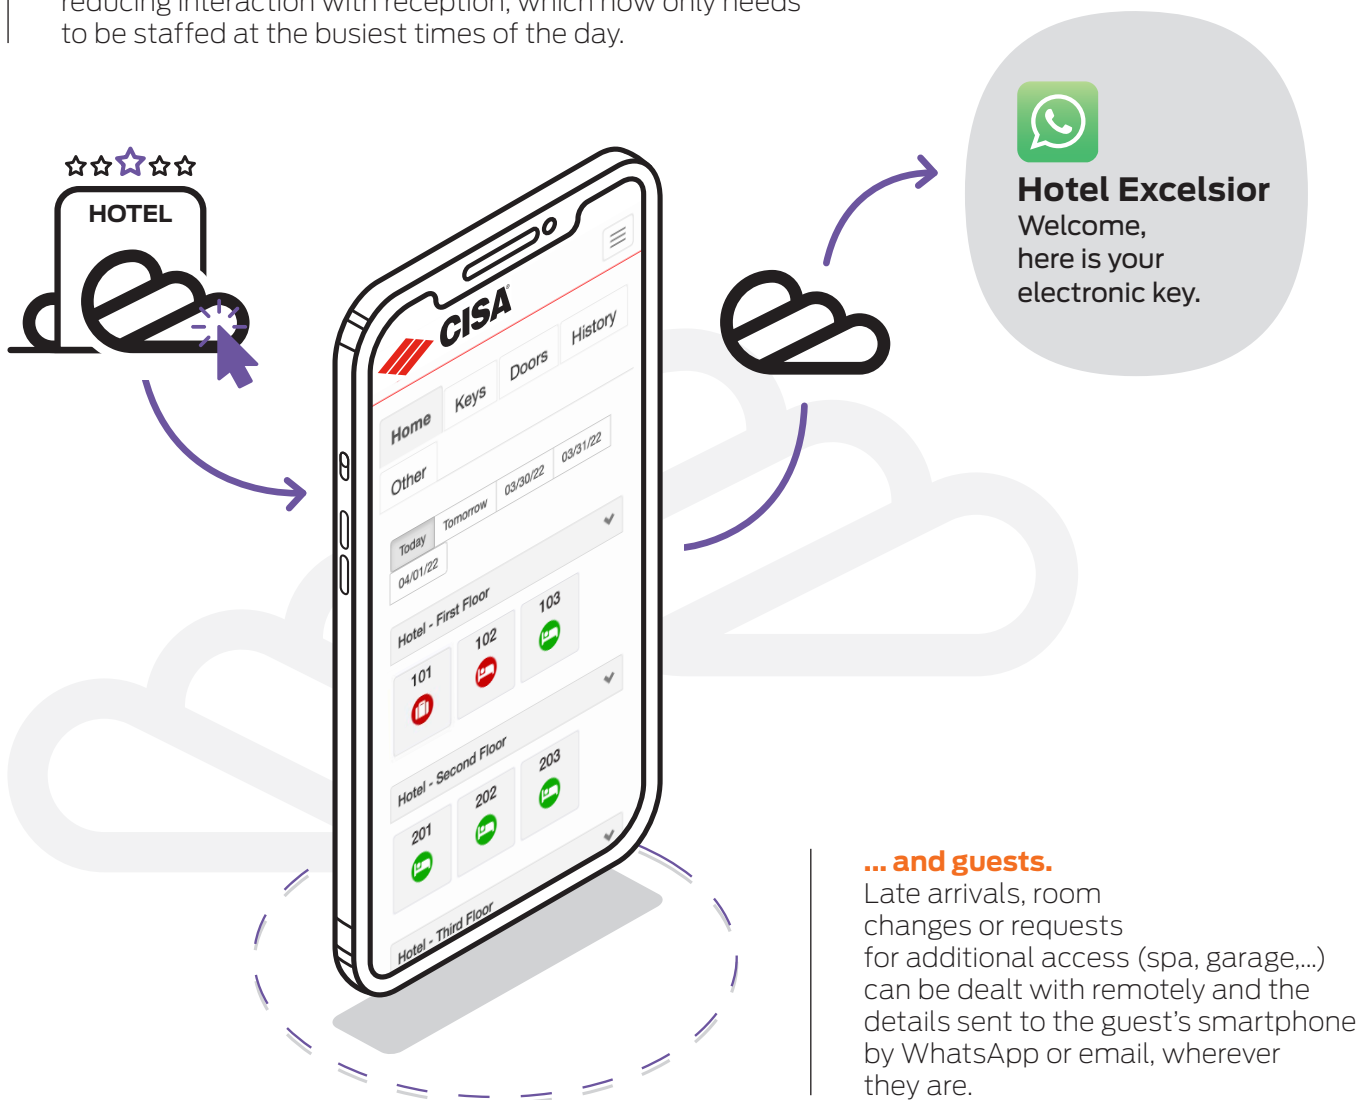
reducing interaction with reception, which now only needs to be staffed at the busiest times of the day.

HOTEL

CISA
Home Keys Doors History
Other
Today Tomorrow 03/30/22 03/31/22
04/01/22
Hotel - First Floor
101 102 103
Hotel - Second Floor
201 202 203
Hotel - Third Floor

Hotel Excelsior
Welcome,
here is your
electronic key.

... and guests.
Late arrivals, room changes or requests for additional access (spa, garage,...) can be dealt with remotely and the details sent to the guest's smartphone by WhatsApp or email, wherever they are.